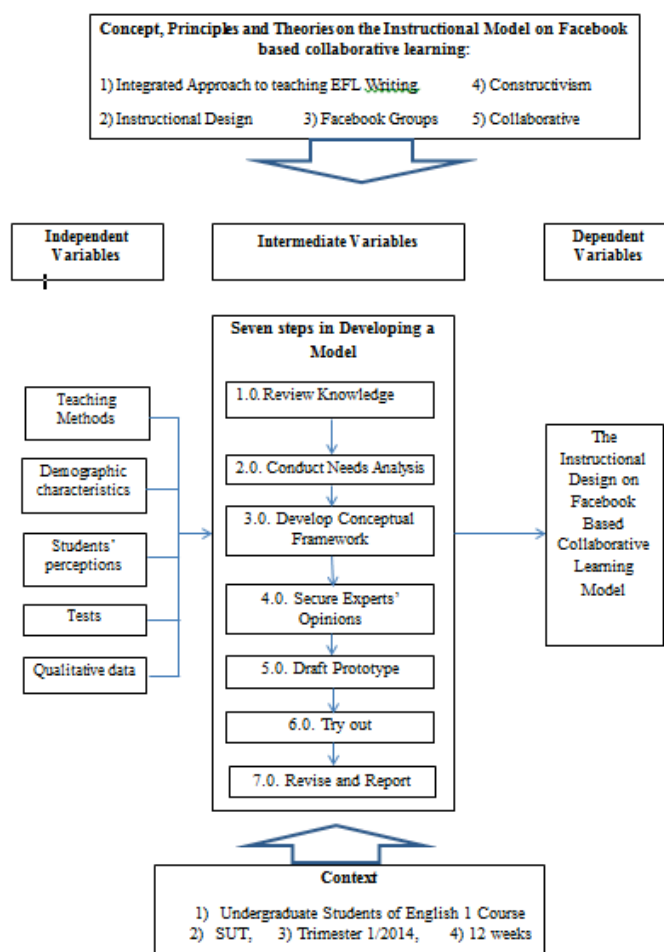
Concept, Principles and Theories on the Instructional Model on Facebook based collaborative learning:

1) Integrated Approach to teaching EFL Writing
4) Constructivism
2) Instructional Design
3) Facebook Groups
5) Collaborative

Independent Variables

Intermediate Variables

Dependent Variables

Seven steps in Developing a Model

1.0. Review Knowledge

2.0. Conduct Needs Analysis

3.0. Develop Conceptual Framework

4.0. Secure Experts' Opinions

5.0. Draft Prototype

6.0. Try out

7.0. Revise and Report

Teaching Methods

Demographic characteristics

Students' perceptions

Tests

Qualitative data

The Instructional Design on Facebook Based Collaborative Learning Model

Context

1) Undergraduate Students of English 1 Course
2) SUT, 3) Trimester 1/2014, 4) 12 weeks